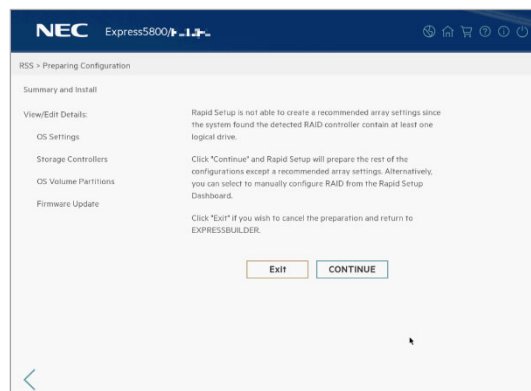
NEC Express5800/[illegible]

RSS > Preparing Configuration

Summary and Install

View/Edit Details:

OS Settings

Storage Controllers

OS Volume Partitions

Firmware Update

Rapid Setup is not able to create a recommended array settings since the system found the detected RAID controller contain at least one logical drive.

Click "Continue" and Rapid Setup will prepare the rest of the configurations except a recommended array settings. Alternatively, you can select to manually configure RAID from the Rapid Setup Dashboard.

Click "Exit" if you wish to cancel the preparation and return to EXPRESSBUILDER.

Exit

CONTINUE